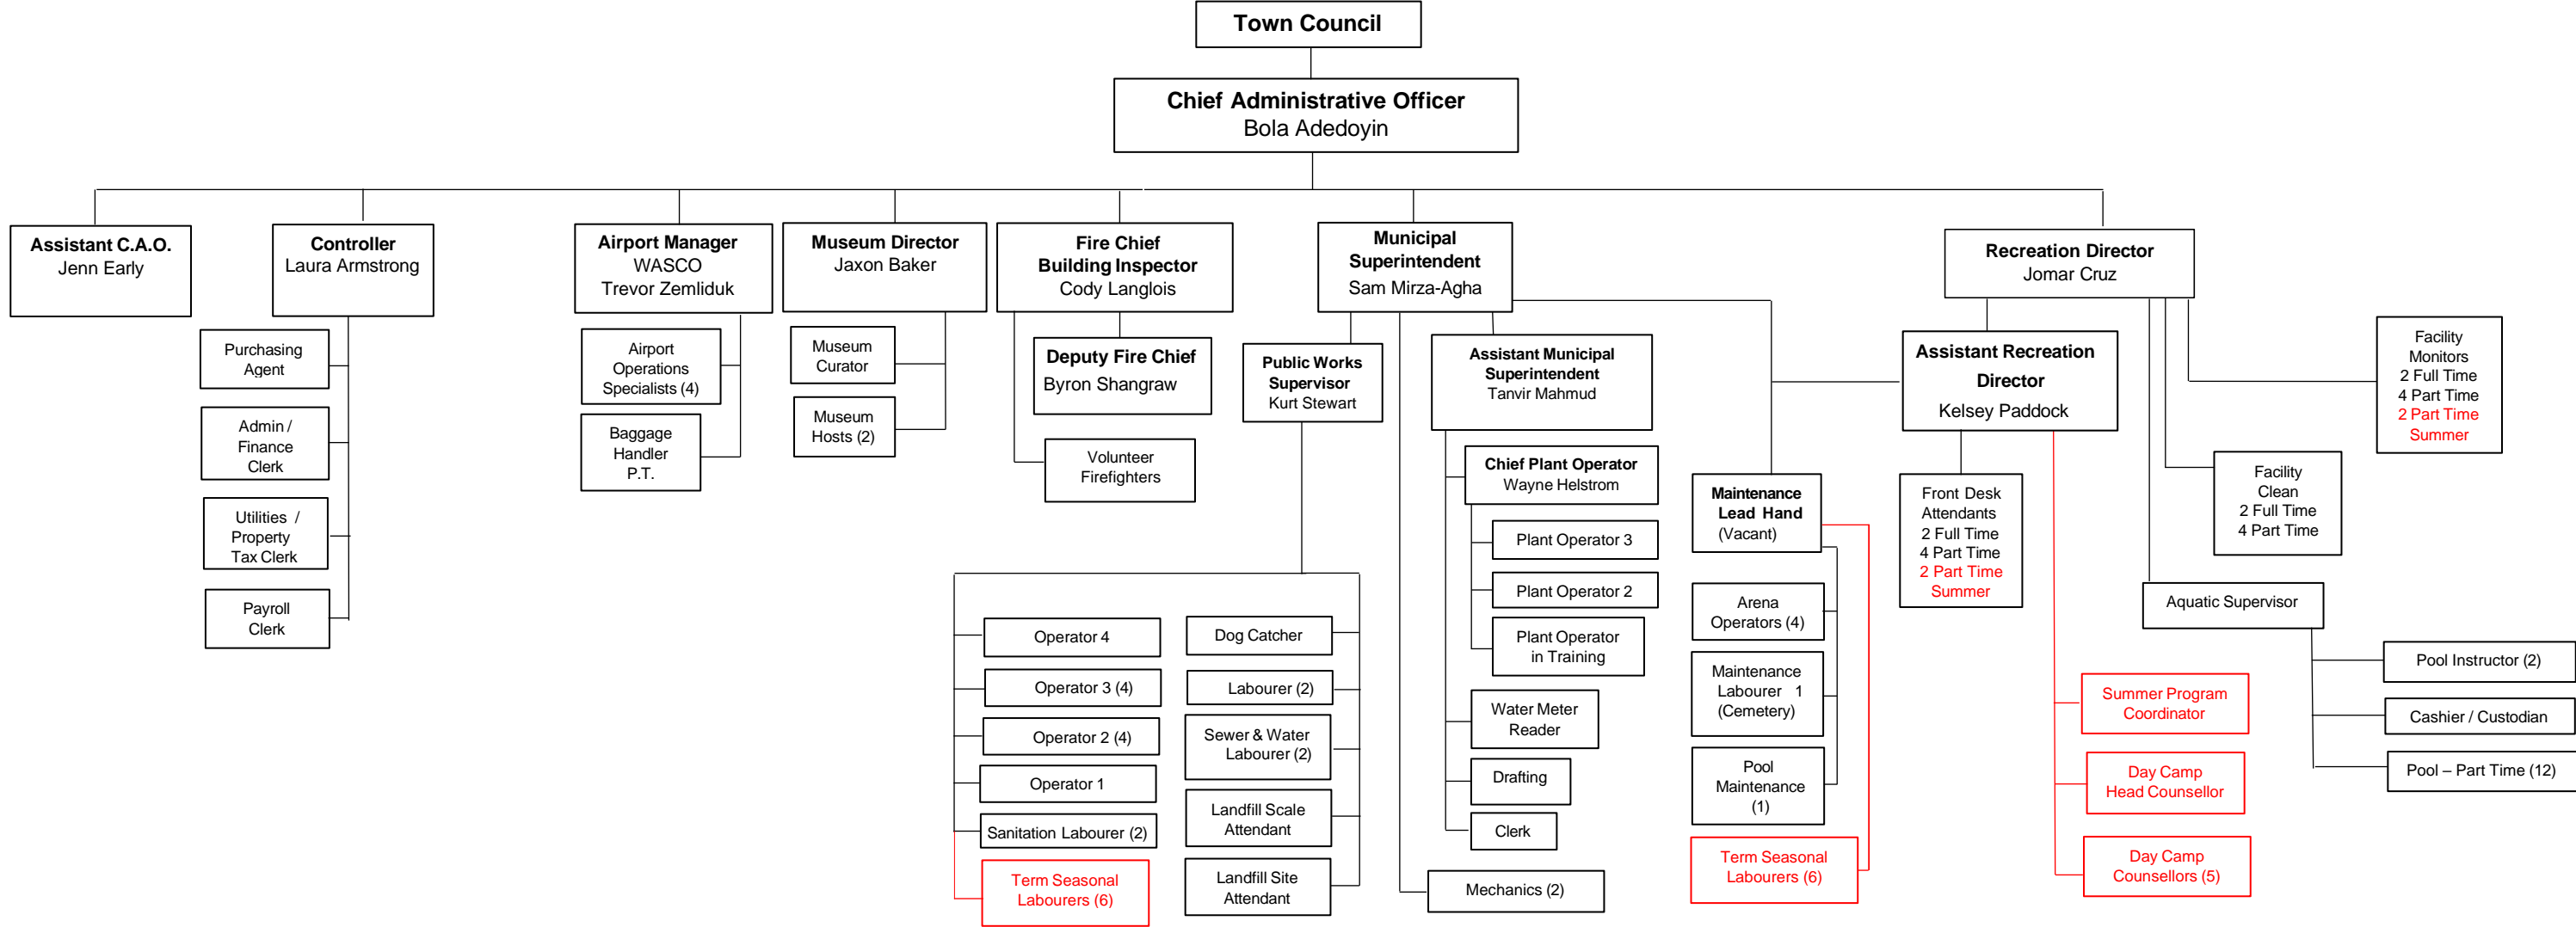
Town Council

Chief Administrative Officer
Bola Adedoyin

Assistant C.A.O.
Jenn Early

Controller
Laura Armstrong

Purchasing Agent

Admin / Finance Clerk

Utilities / Property Tax Clerk

Payroll Clerk

Airport Manager
WASCO
Trevor Zemliduk

Airport Operations Specialists (4)

Baggage Handler P.T.

Museum Director
Jaxon Baker

Museum Curator

Museum Hosts (2)

Fire Chief
Building Inspector
Cody Langlois

Deputy Fire Chief
Byron Shangraw

Volunteer Firefighters

Municipal Superintendent
Sam Mirza-Agha

Public Works Supervisor
Kurt Stewart

Operator 4

Operator 3 (4)

Operator 2 (4)

Operator 1

Sanitation Labourer (2)

Term Seasonal Labourers (6)

Dog Catcher

Labourer (2)

Sewer & Water Labourer (2)

Landfill Scale Attendant

Landfill Site Attendant

Assistant Municipal Superintendent
Tanvir Mahmud

Chief Plant Operator
Wayne Helstrom

Plant Operator 3

Plant Operator 2

Plant Operator in Training

Water Meter Reader

Drafting

Clerk

Mechanics (2)

Maintenance Lead Hand
(Vacant)

Arena Operators (4)

Maintenance Labourer 1 (Cemetery)

Pool Maintenance (1)

Term Seasonal Labourers (6)

Recreation Director
Jomar Cruz

Assistant Recreation Director
Kelsey Paddock

Front Desk Attendants
2 Full Time
4 Part Time
2 Part Time Summer

Summer Program Coordinator

Day Camp Head Counsellor

Day Camp Counsellors (5)

Facility Monitors
2 Full Time
4 Part Time
2 Part Time Summer

Facility Clean
2 Full Time
4 Part Time

Aquatic Supervisor

Pool Instructor (2)

Cashier / Custodian

Pool – Part Time (12)